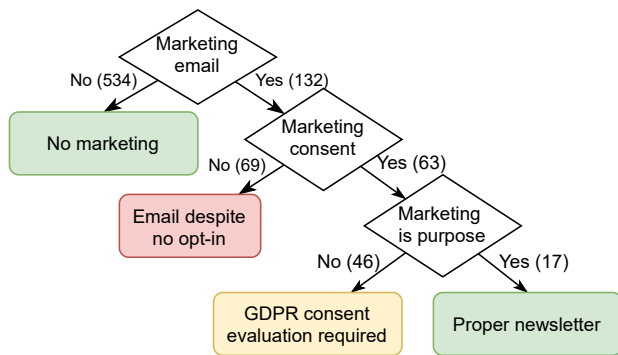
Marketing email

No (534)

Yes (132)

No marketing

Marketing consent

No (69)

Yes (63)

Email despite no opt-in

Marketing is purpose

No (46)

Yes (17)

GDPR consent evaluation required

Proper newsletter